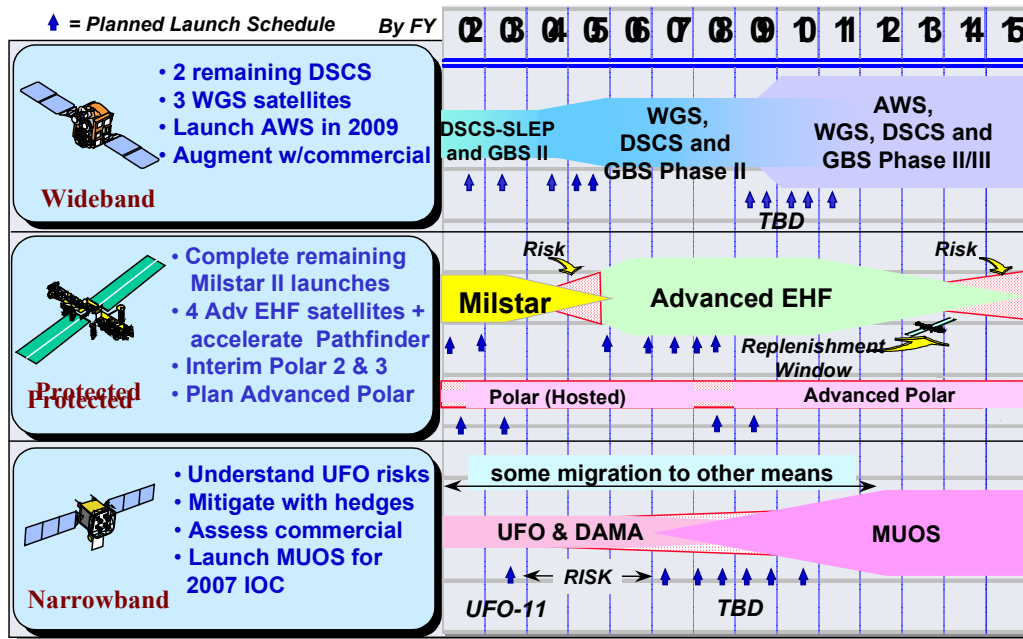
= Planned Launch Schedule By FY

| 02 | 03 | 04 | 05 | 06 | 07 | 08 | 09 | 10 | 11 | 12 | 13 | 14 | 15 |
|---|---|---|---|---|---|---|---|---|---|---|---|---|---|

• 2 remaining DSCS
• 3 WGS satellites
• Launch AWS in 2009
• Augment w/commercial

Wideband

DSCS-SLEP and GBS II

WGS, DSCS and GBS Phase II

AWS, WGS, DSCS and GBS Phase II/III

TBD

• Complete remaining Milstar II launches
• 4 Adv EHF satellites + accelerate Pathfinder
• Interim Polar 2 & 3
• Plan Advanced Polar

Protected

Risk

Risk

Milstar

Advanced EHF

Replenishment Window

Polar (Hosted)

Advanced Polar

• Understand UFO risks
• Mitigate with hedges
• Assess commercial
• Launch MUOS for 2007 IOC

Narrowband

some migration to other means

UFO & DAMA

MUOS

RISK

UFO-11

TBD